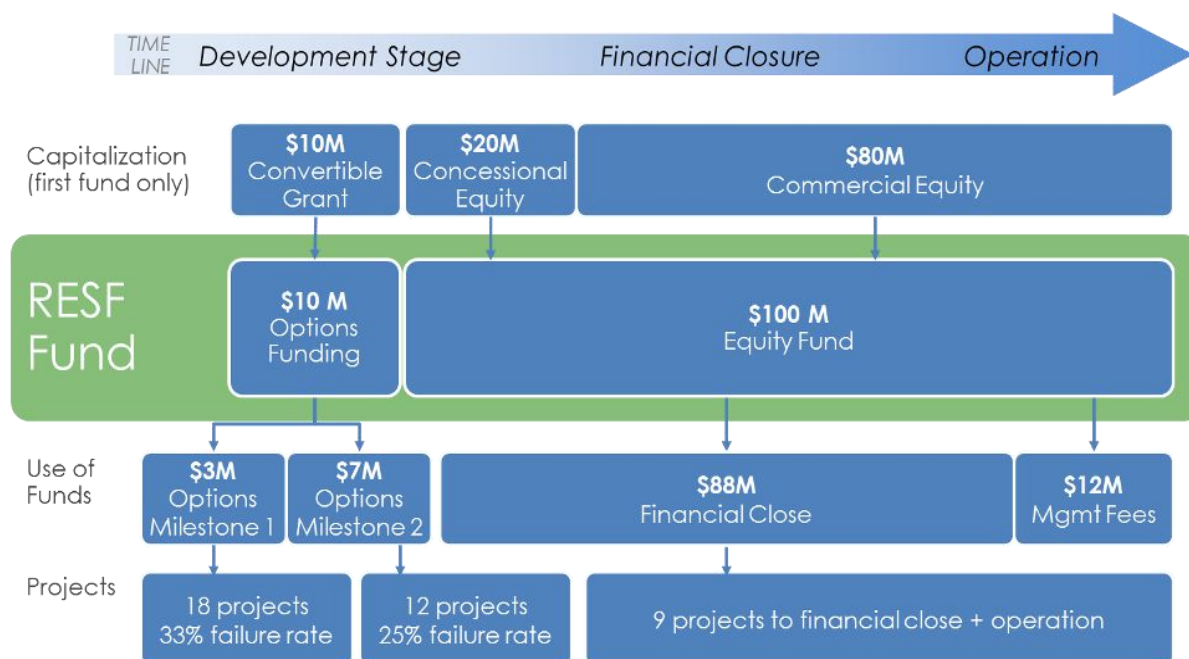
TIME LINE Development Stage Financial Closure Operation

Capitalization (first fund only)

$10M Convertible Grant

$20M Concessional Equity

$80M Commercial Equity

RESF Fund

$10 M Options Funding

$100 M Equity Fund

Use of Funds

$3M Options Milestone 1

$7M Options Milestone 2

$88M Financial Close

$12M Mgmt Fees

Projects

18 projects 33% failure rate

12 projects 25% failure rate

9 projects to financial close + operation